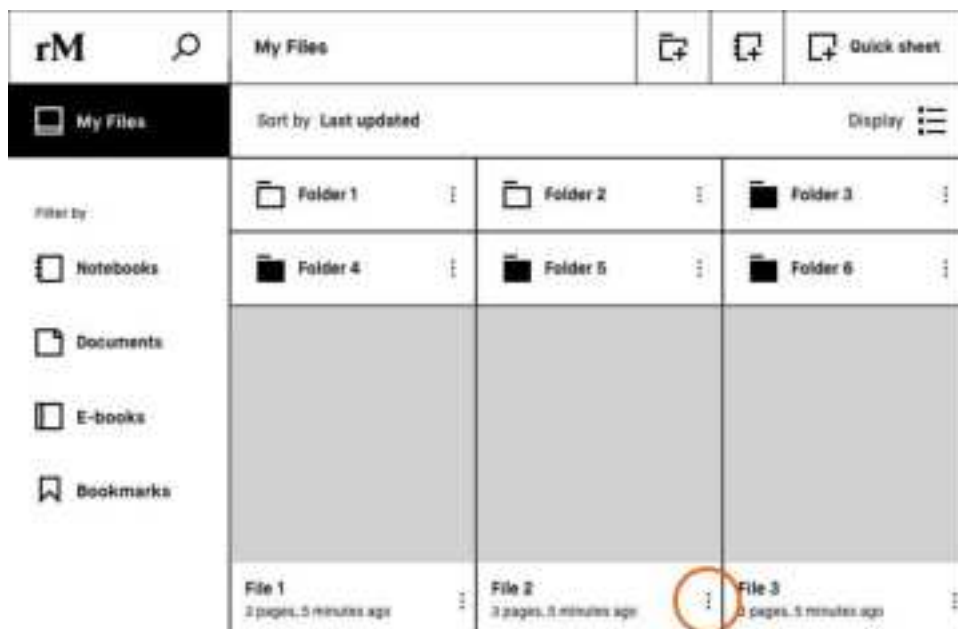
rM

My Files

Quick sheet

My Files

Sort by Last updated

Display

Filter by

Notebooks

Documents

E-books

Bookmarks

Folder 1

Folder 2

Folder 3

Folder 4

Folder 5

Folder 6

File 1
3 pages, 5 minutes ago

File 2
3 pages, 5 minutes ago

File 3
3 pages, 5 minutes ago